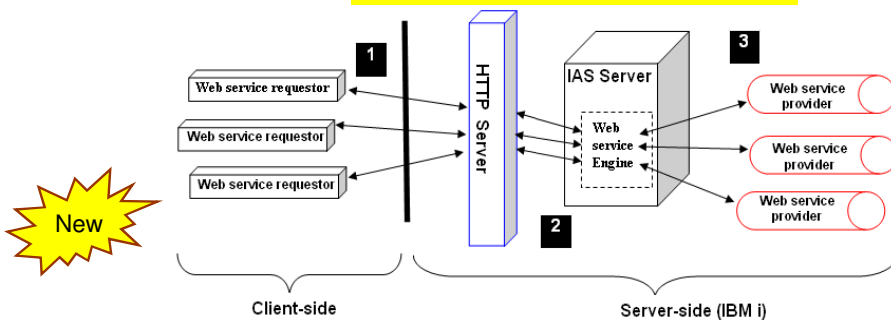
New

Web service requestor

Web service requestor

Web service requestor

1

HTTP Server

2

IAS Server

Web service Engine

3

Web service provider

Web service provider

Web service provider

Client-side

Server-side (IBM i)